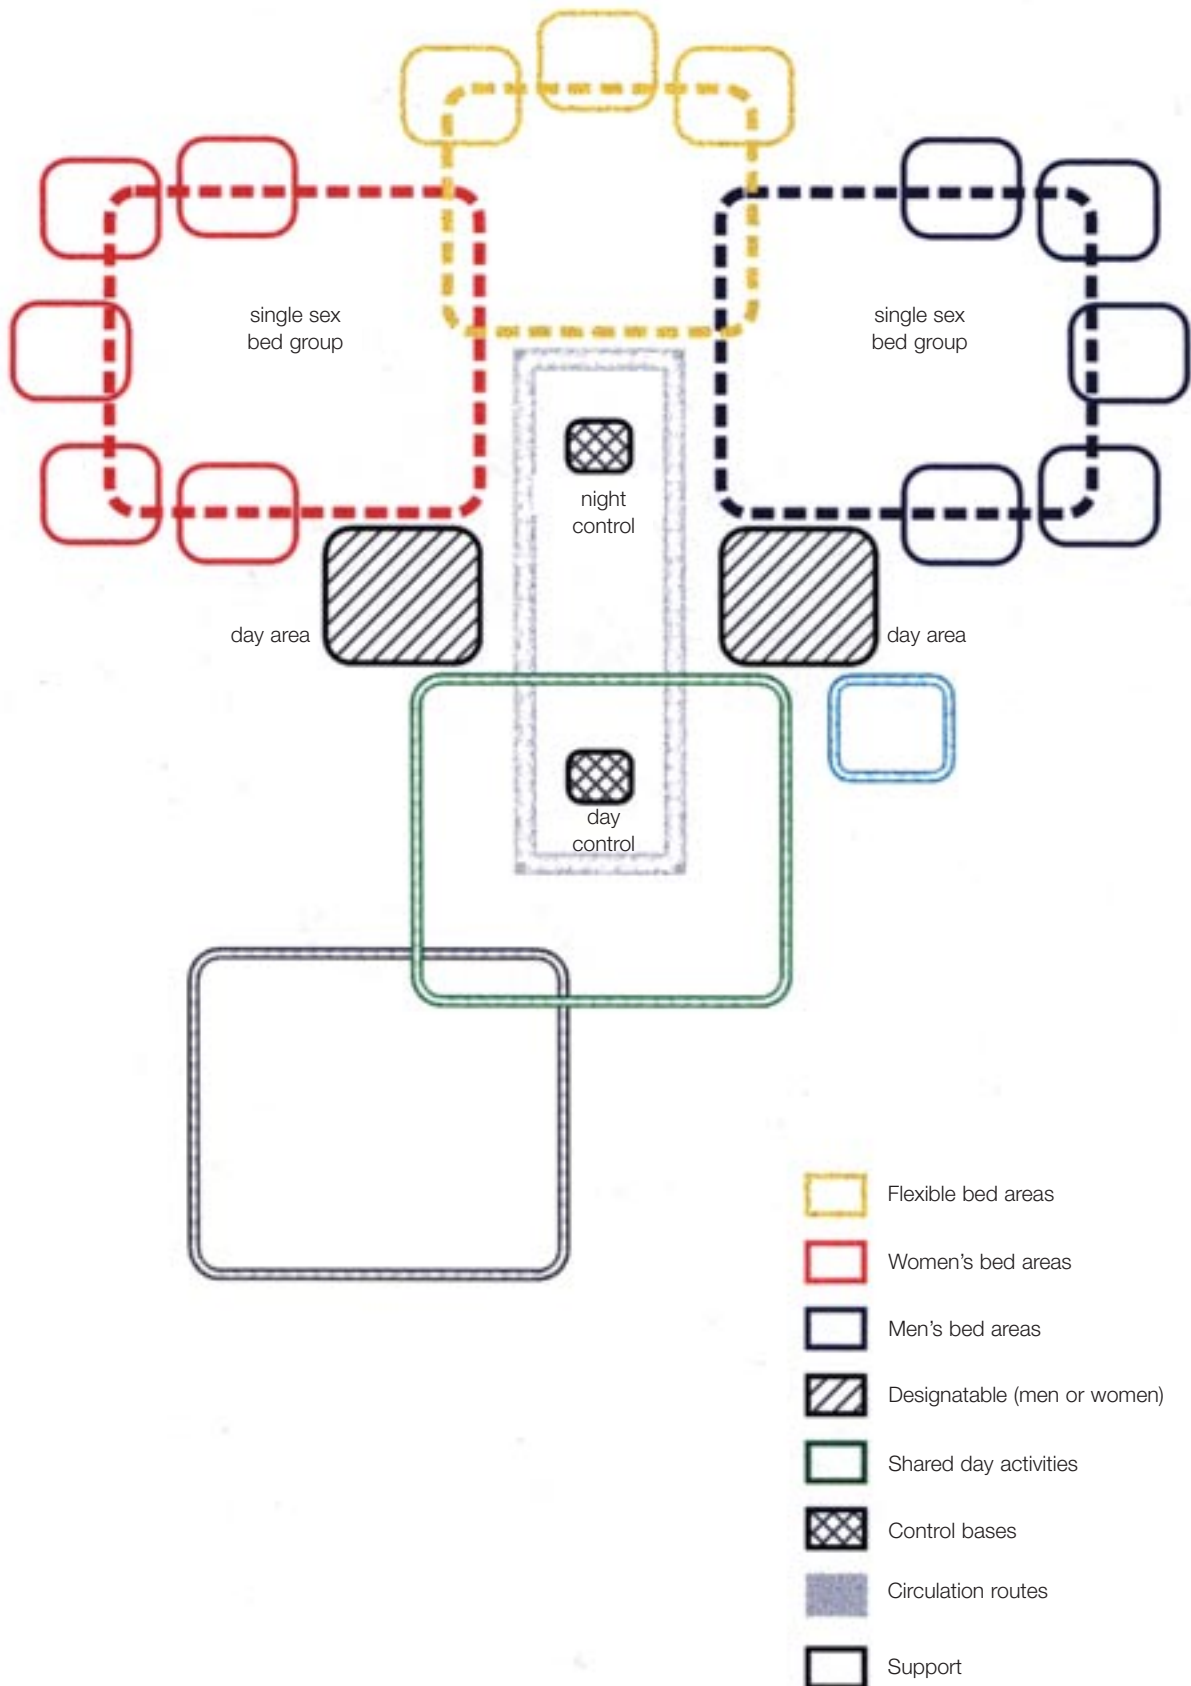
single sex
bed group

single sex
bed group

night
control

day area

day area

day
control

Flexible bed areas

Women's bed areas

Men's bed areas

Designatable (men or women)

Shared day activities

Control bases

Circulation routes

Support